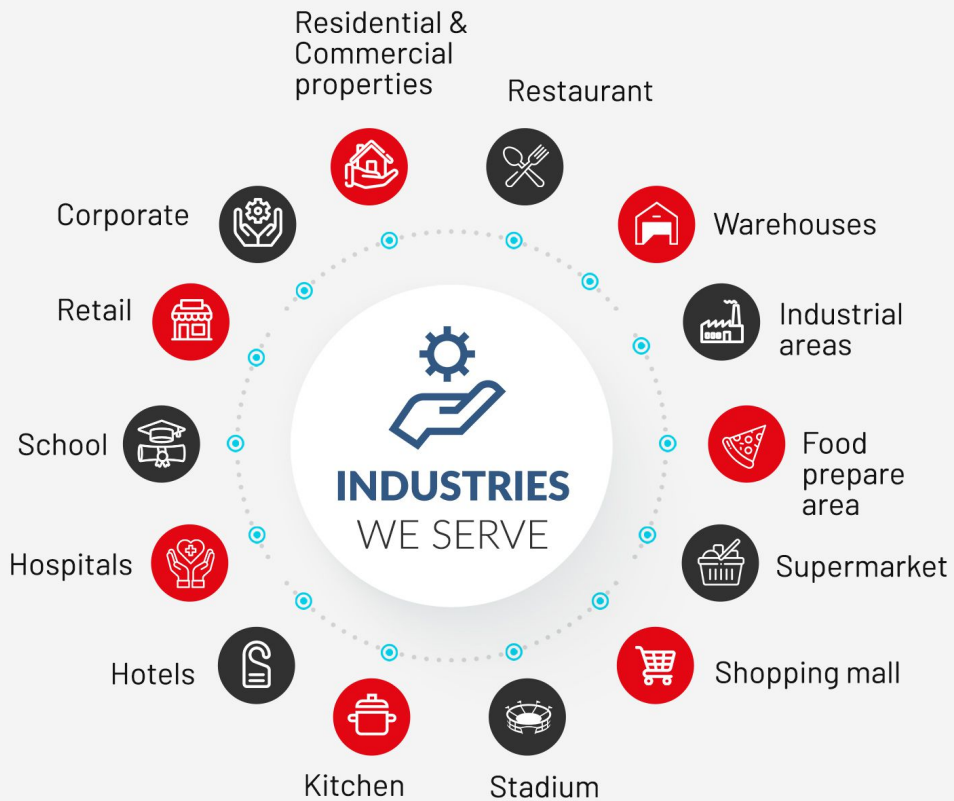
INDUSTRIES
WE SERVE

Residential & Commercial properties

Restaurant

Warehouses

Industrial areas

Food prepare area

Supermarket

Shopping mall

Stadium

Kitchen

Hotels

Hospitals

School

Retail

Corporate